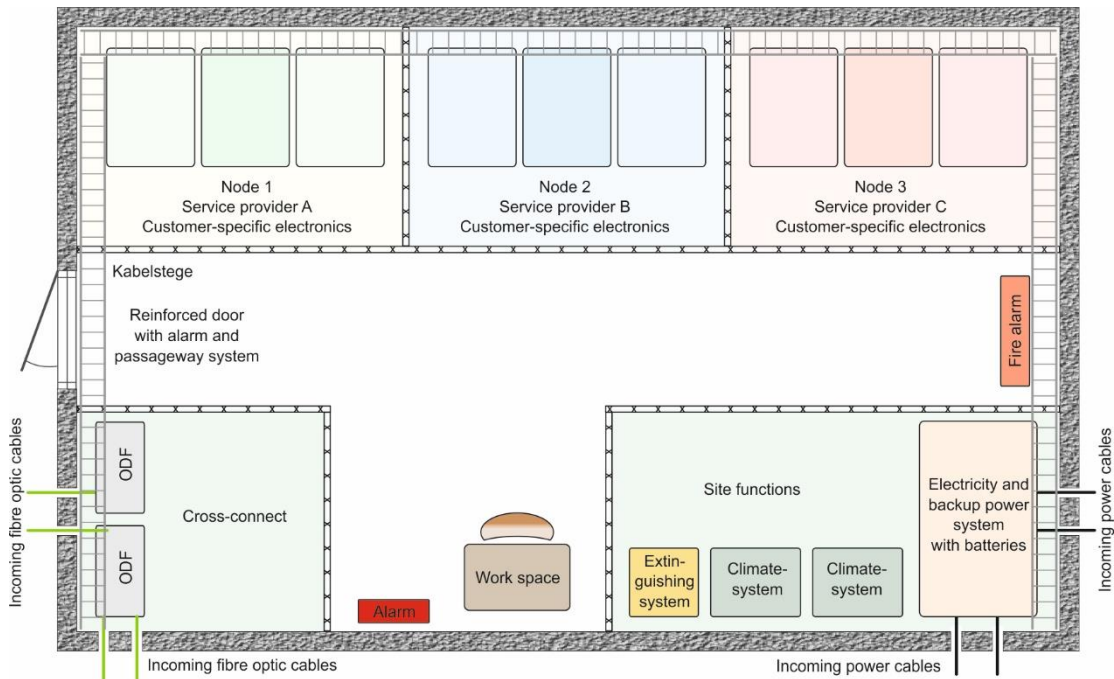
Node 1
Service provider A
Customer-specific electronics

Node 2
Service provider B
Customer-specific electronics

Node 3
Service provider C
Customer-specific electronics

Kabelstege

Reinforced door with alarm and passageway system

Fire alarm

Incoming fibre optic cables

ODF

ODF

Cross-connect

Work space

Alarm

Site functions

Extinguishing system

Climate-system

Climate-system

Electricity and backup power system with batteries

Incoming power cables

Incoming fibre optic cables

Incoming power cables